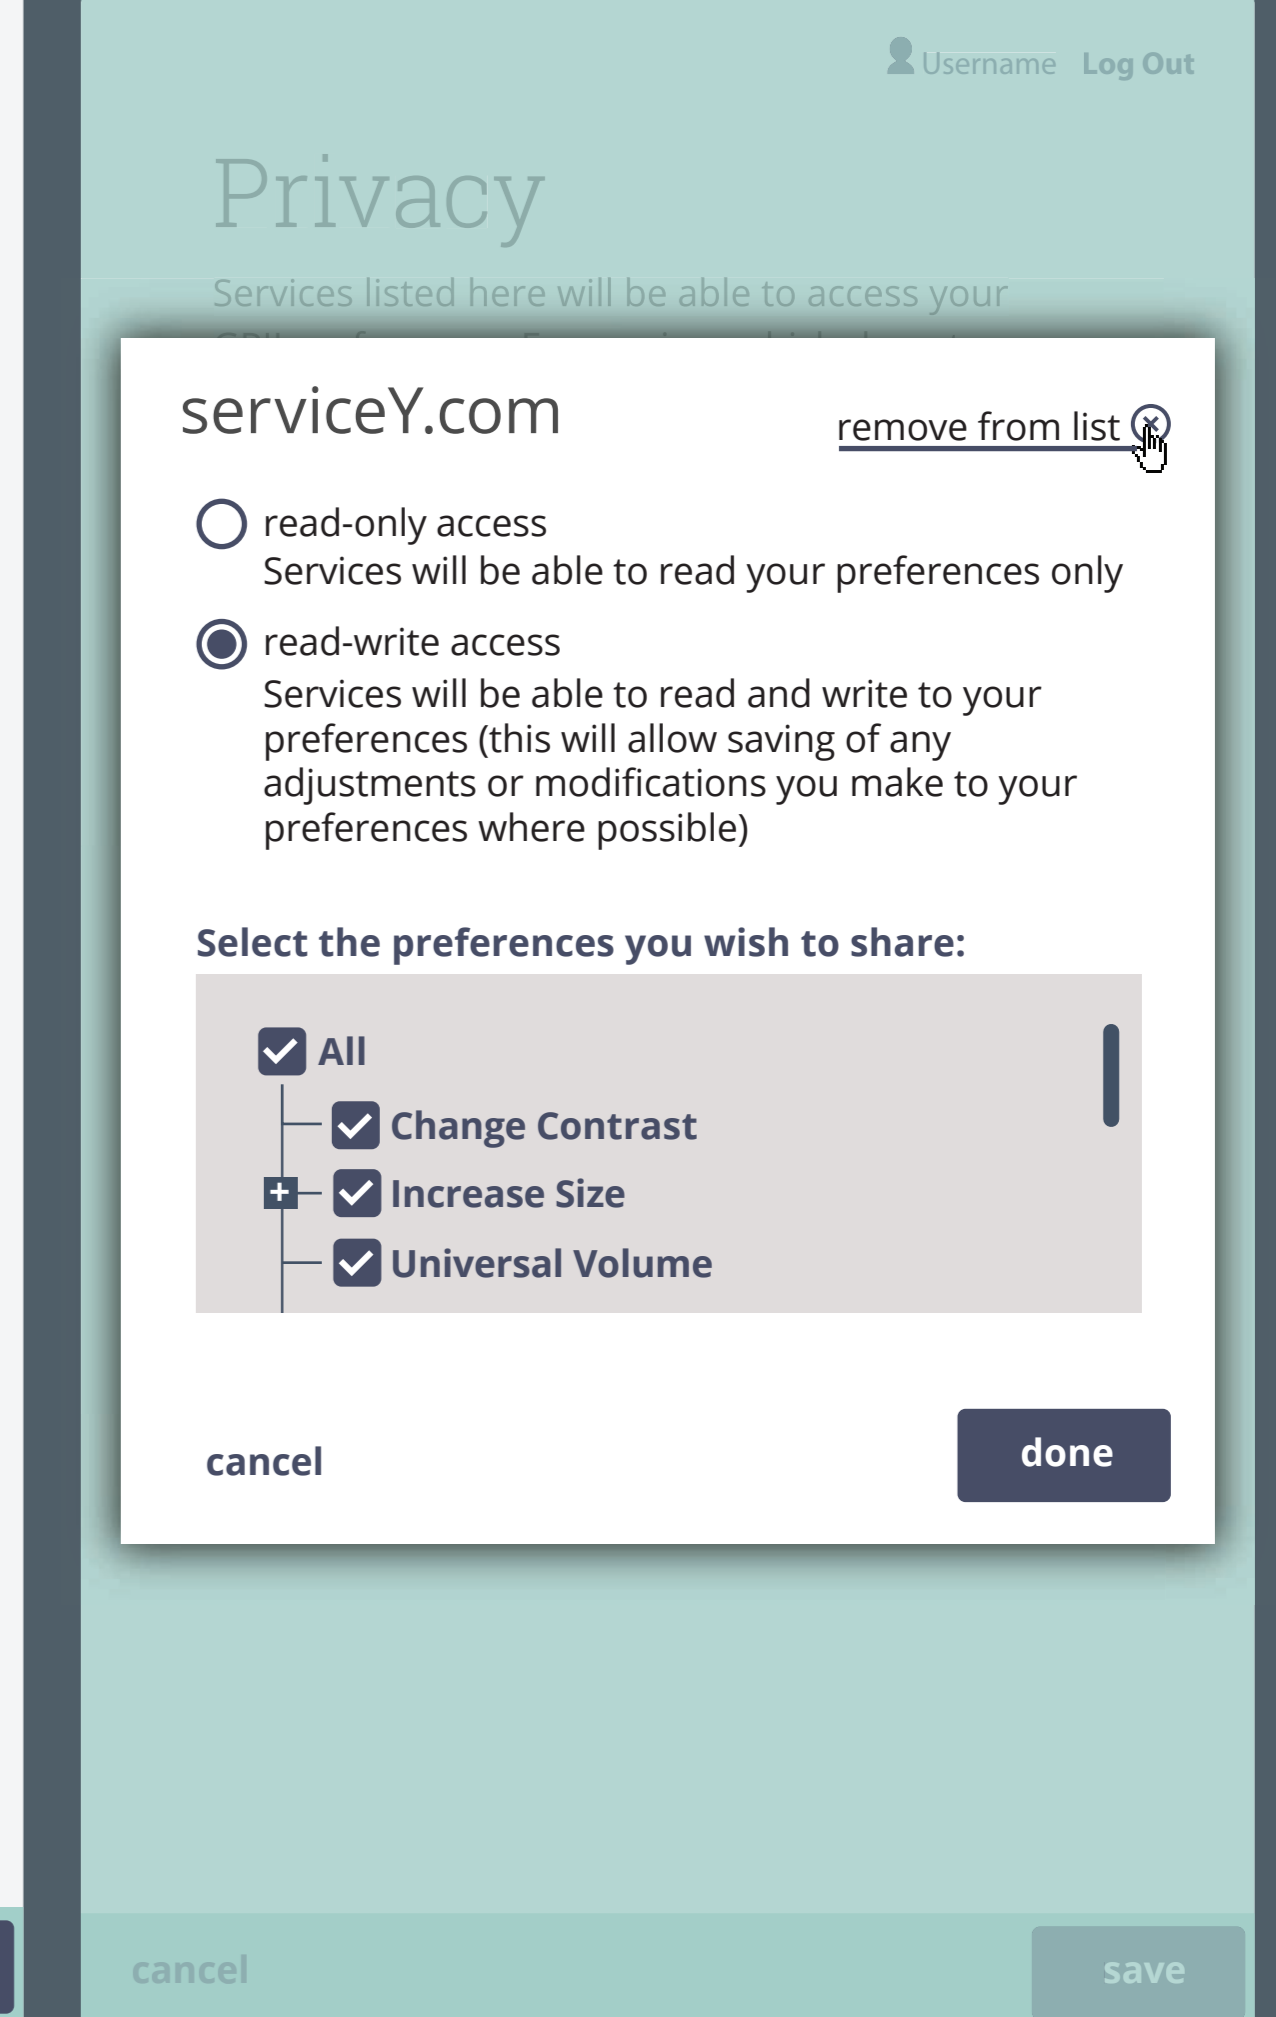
Username Log Out

Privacy

Services listed here will be able to access your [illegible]

serviceY.com

remove from list

read-only access
Services will be able to read your preferences only

read-write access
Services will be able to read and write to your preferences (this will allow saving of any adjustments or modifications you make to your preferences where possible)

Select the preferences you wish to share:

All
Change Contrast
Increase Size
Universal Volume

cancel

done

cancel

save